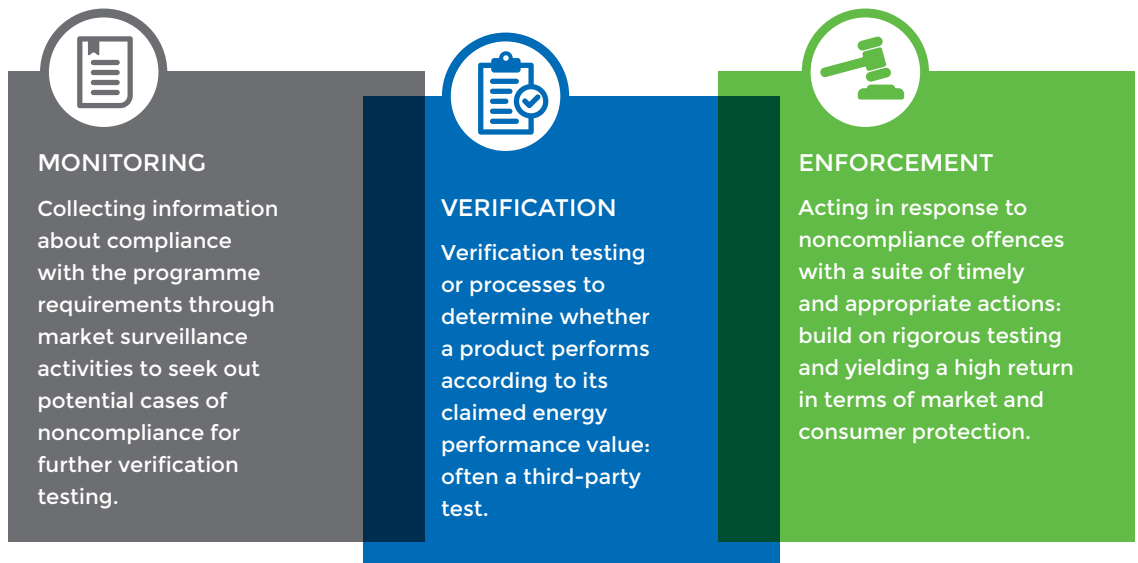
MONITORING

Collecting information about compliance with the programme requirements through market surveillance activities to seek out potential cases of noncompliance for further verification testing.

VERIFICATION

Verification testing or processes to determine whether a product performs according to its claimed energy performance value: often a third-party test.

ENFORCEMENT

Acting in response to noncompliance offences with a suite of timely and appropriate actions: build on rigorous testing and yielding a high return in terms of market and consumer protection.